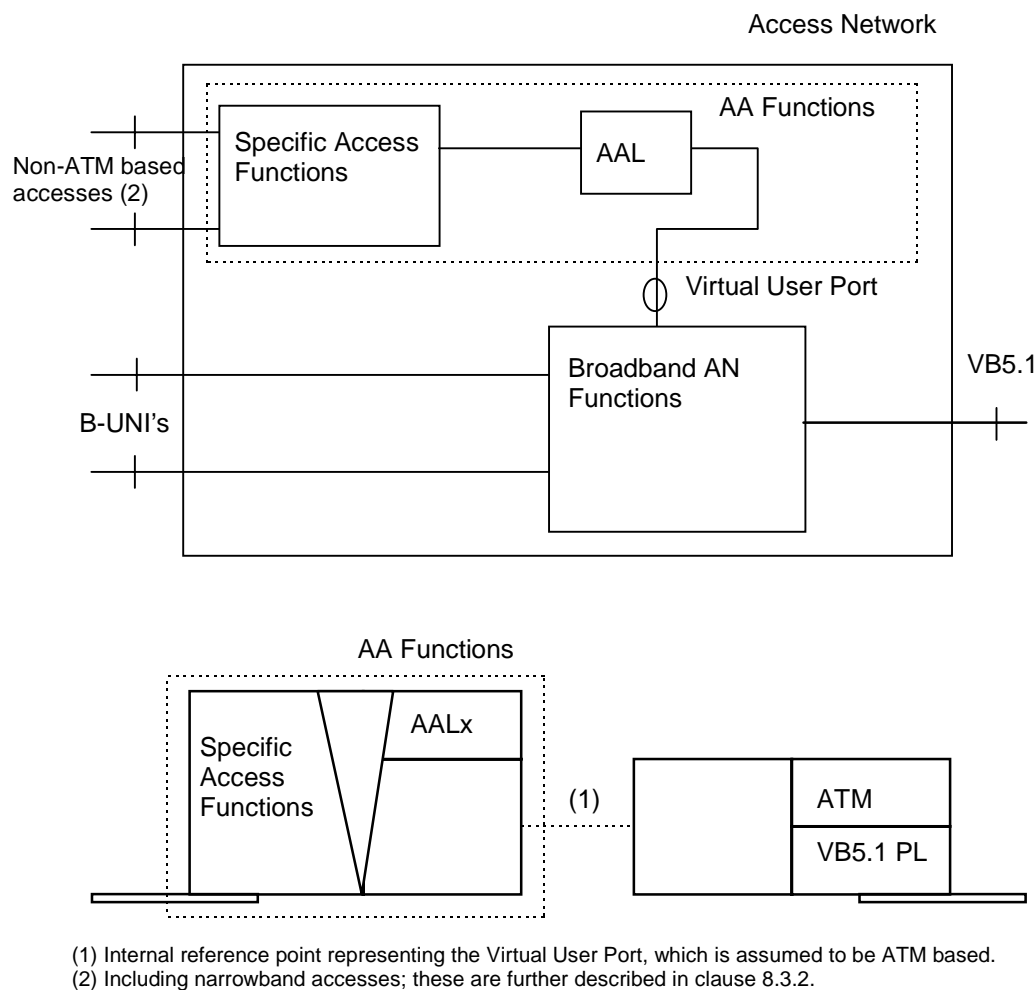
Access Network

AA Functions

Specific Access Functions

AAL

Non-ATM based accesses (2)

Virtual User Port

Broadband AN Functions

VB5.1

B-UNI's

AA Functions

Specific Access Functions

AALx

(1)

ATM

VB5.1 PL

(1) Internal reference point representing the Virtual User Port, which is assumed to be ATM based.
(2) Including narrowband accesses; these are further described in clause 8.3.2.